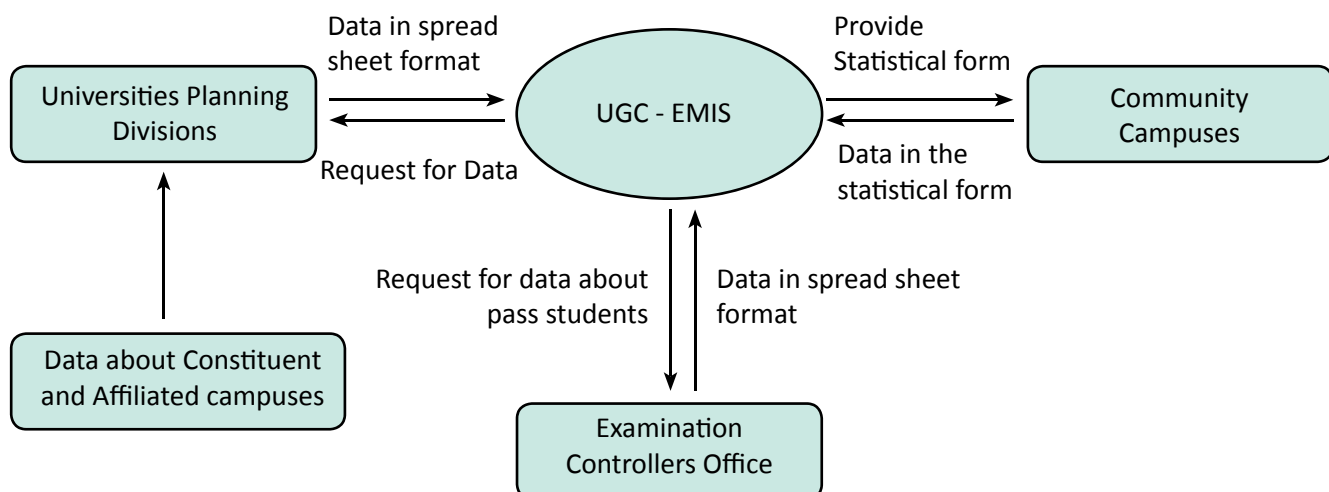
Data in spread sheet format

Provide Statistical form

Universities Planning Divisions

UGC - EMIS

Community Campuses

Request for Data

Data in the statistical form

Request for data about pass students

Data in spread sheet format

Data about Constituent and Affiliated campuses

Examination Controllers Office